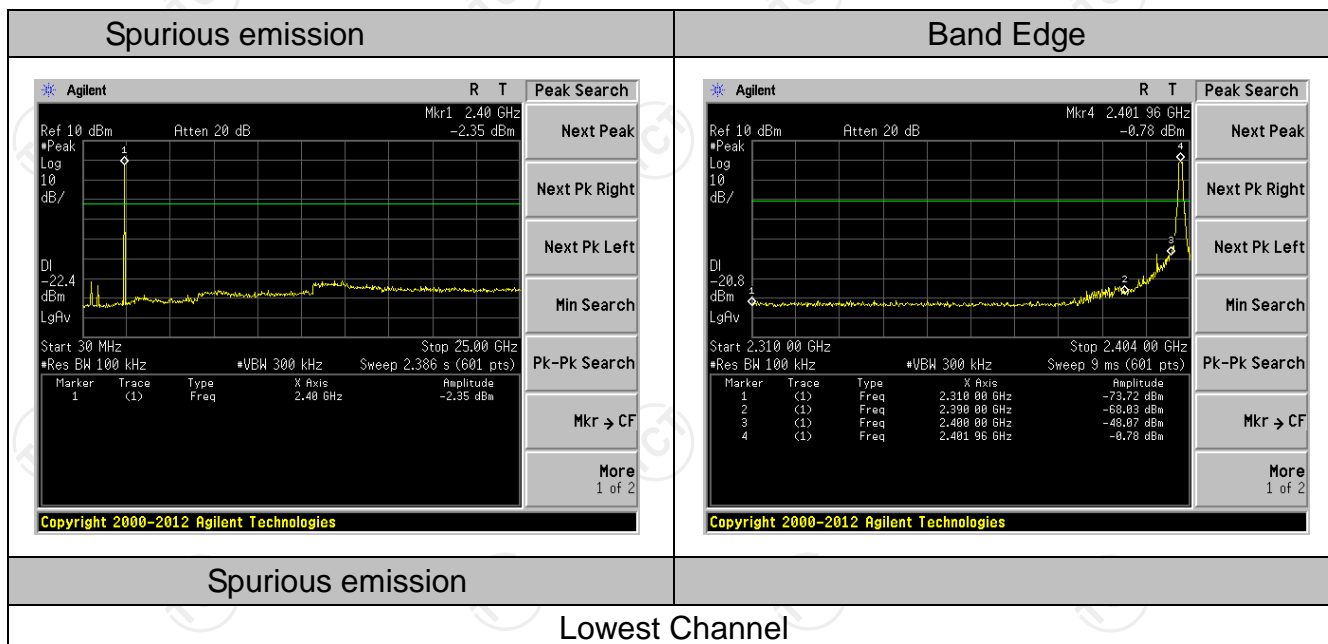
| Spurious emission | Band Edge |
|---|---|
| Agilent R T Peak Search<br>Mkr1 2.40 GHz<br>Ref 10 dBm Atten 20 dB -2.35 dBm<br>#Peak<br>Log<br>10<br>dB/<br>1<br>Dl<br>-22.4<br>dBm<br>LgAv<br>Start 30 MHz Stop 25.00 GHz<br>#Res BW 100 kHz #VBW 300 kHz Sweep 2.386 s (601 pts)<br>Marker Trace Type X Axis Amplitude<br>1 (1) Freq 2.40 GHz -2.35 dBm<br>Next Peak<br>Next Pk Right<br>Next Pk Left<br>Min Search<br>Pk-Pk Search<br>Mkr → CF<br>More 1 of 2<br>Copyright 2000-2012 Agilent Technologies | Agilent R T Peak Search<br>Mkr4 2.401 96 GHz<br>Ref 10 dBm Atten 20 dB -0.78 dBm<br>#Peak<br>Log<br>10<br>dB/<br>1 2 3 4<br>Dl<br>-20.8<br>dBm<br>LgAv<br>Start 2.310 00 GHz Stop 2.404 00 GHz<br>#Res BW 100 kHz #VBW 300 kHz Sweep 9 ms (601 pts)<br>Marker Trace Type X Axis Amplitude<br>1 (1) Freq 2.310 00 GHz -73.72 dBm<br>2 (1) Freq 2.390 00 GHz -68.03 dBm<br>3 (1) Freq 2.400 00 GHz -48.07 dBm<br>4 (1) Freq 2.401 96 GHz -0.78 dBm<br>Next Peak<br>Next Pk Right<br>Next Pk Left<br>Min Search<br>Pk-Pk Search<br>Mkr → CF<br>More 1 of 2<br>Copyright 2000-2012 Agilent Technologies |
| Spurious emission | |

Lowest Channel